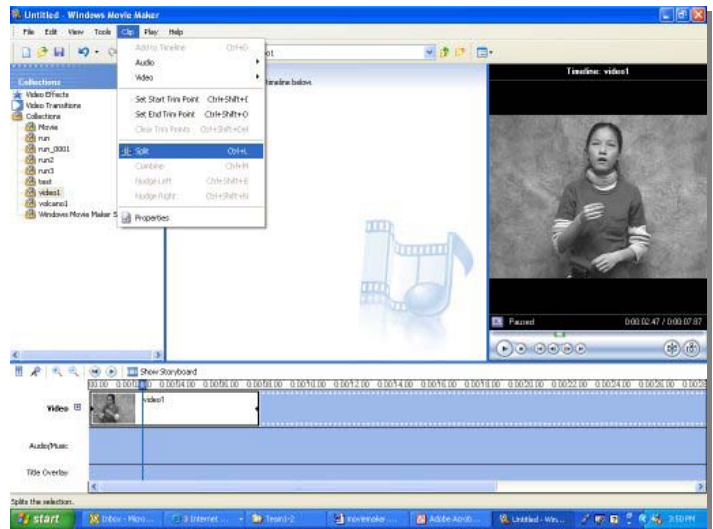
Untitled - Windows Movie Maker

File Edit View Tools Clip Play Help

Add to Timeline Ctrl+D
Audio
Video
Set Start Trim Point Ctrl+Shift+I
Set End Trim Point Ctrl+Shift+O
Clear Trim Points Ctrl+Shift+Del
Split Ctrl+L
Combine Ctrl+M
Nudge Left Ctrl+Shift+B
Nudge Right Ctrl+Shift+N
Properties

Collections
Video Effects
Video Transitions
Collections
Movie
run
run_0001
run2
run3
test
video1
volcano1
Windows Movie Maker S

timeline below.

Timeline: video1

Paused 0:00:02.47 / 0:00:07.87

Show Storyboard

00.00 0:00:02.00 0:00:04.00 0:00:06.00 0:00:08.00 0:00:10.00 0:00:12.00 0:00:14.00 0:00:16.00 0:00:18.00 0:00:20.00 0:00:22.00 0:00:24.00 0:00:26.00

Video
video1
Audio/Music
Title Overlay

Splits the selection.

start Inbox - Micro... 3 Internet ... Team1-2 moviemaker... Adobe Acrob... Untitled - Win... 3:50 PM